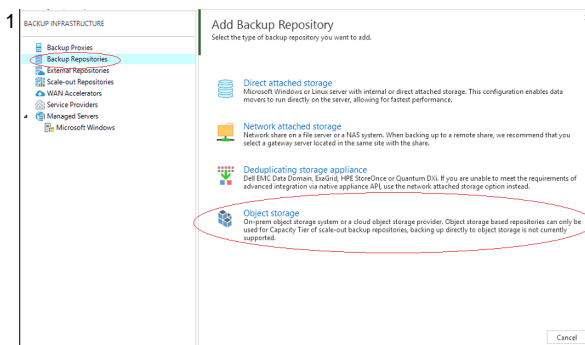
1

BACKUP INFRASTRUCTURE

Backup Proxies
Backup Repositories
External Repositories
Scale-out Repositories
WAN Accelerators
Service Providers
Managed Servers
Microsoft Windows

Add Backup Repository
Select the type of backup repository you want to add.

Direct attached storage
Microsoft Windows or Linux server with internal or direct attached storage. This configuration enables data movers to run directly on the server, allowing for fastest performance.

Network attached storage
Network share on a file server or a NAS system. When backing up to a remote share, we recommend that you select a gateway server located in the same site with the share.

Deduplicating storage appliance
Dell EMC Data Domain, ExaGrid, HPE StoreOnce or Quantum DXi. If you are unable to meet the requirements of advanced integration via native appliance API, use the network attached storage option instead.

Object storage
On-prem object storage system or a cloud object storage provider. Object storage based repositories can only be used for Capacity Tier of scale-out backup repositories, backing up directly to object storage is not currently supported.

Cancel